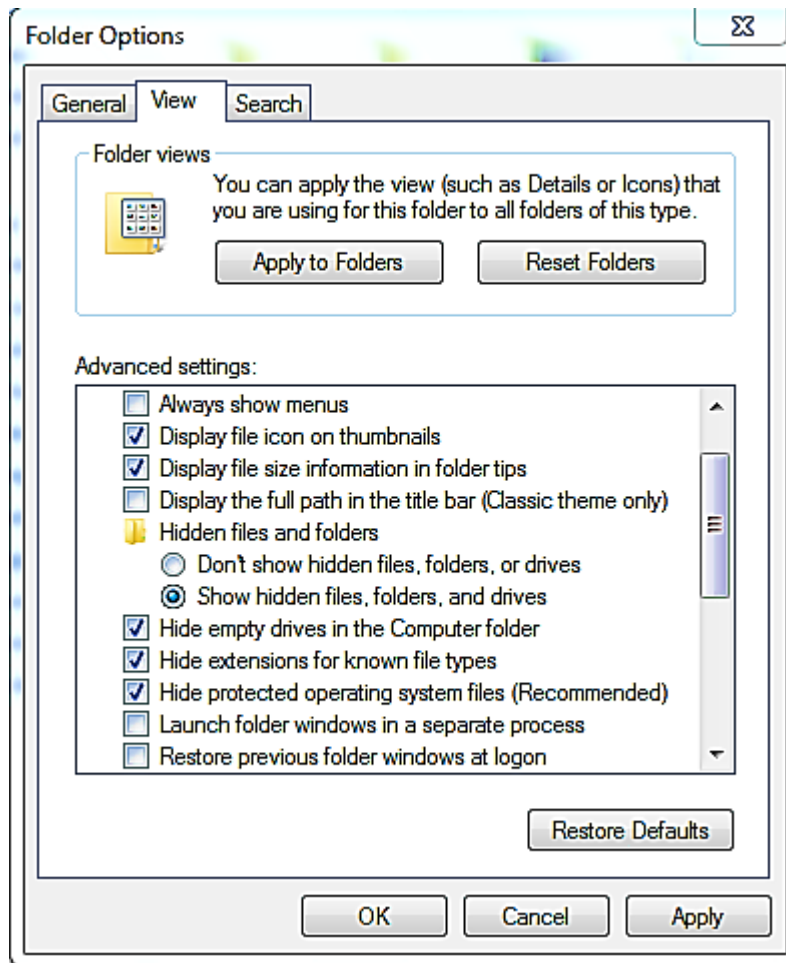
Folder Options

General View Search

Folder views

You can apply the view (such as Details or Icons) that you are using for this folder to all folders of this type.

Apply to Folders

Reset Folders

Advanced settings:

Always show menus

Display file icon on thumbnails

Display file size information in folder tips

Display the full path in the title bar (Classic theme only)

Hidden files and folders

Don't show hidden files, folders, or drives

Show hidden files, folders, and drives

Hide empty drives in the Computer folder

Hide extensions for known file types

Hide protected operating system files (Recommended)

Launch folder windows in a separate process

Restore previous folder windows at logon

Restore Defaults

OK

Cancel

Apply